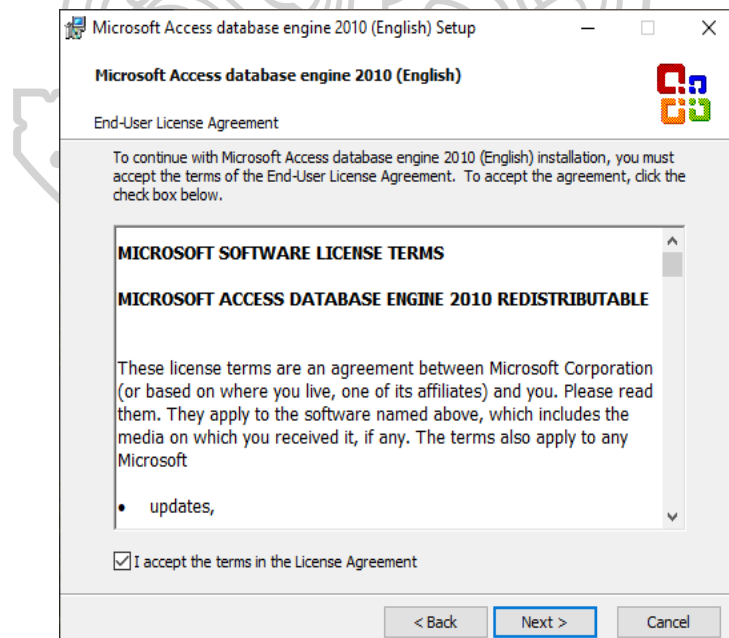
Microsoft Access database engine 2010 (English) Setup

Microsoft Access database engine 2010 (English)

End-User License Agreement

To continue with Microsoft Access database engine 2010 (English) installation, you must accept the terms of the End-User License Agreement. To accept the agreement, click the check box below.

MICROSOFT SOFTWARE LICENSE TERMS

MICROSOFT ACCESS DATABASE ENGINE 2010 REDISTRIBUTABLE

These license terms are an agreement between Microsoft Corporation (or based on where you live, one of its affiliates) and you. Please read them. They apply to the software named above, which includes the media on which you received it, if any. The terms also apply to any Microsoft

• updates,

I accept the terms in the License Agreement

< Back
Next >
Cancel